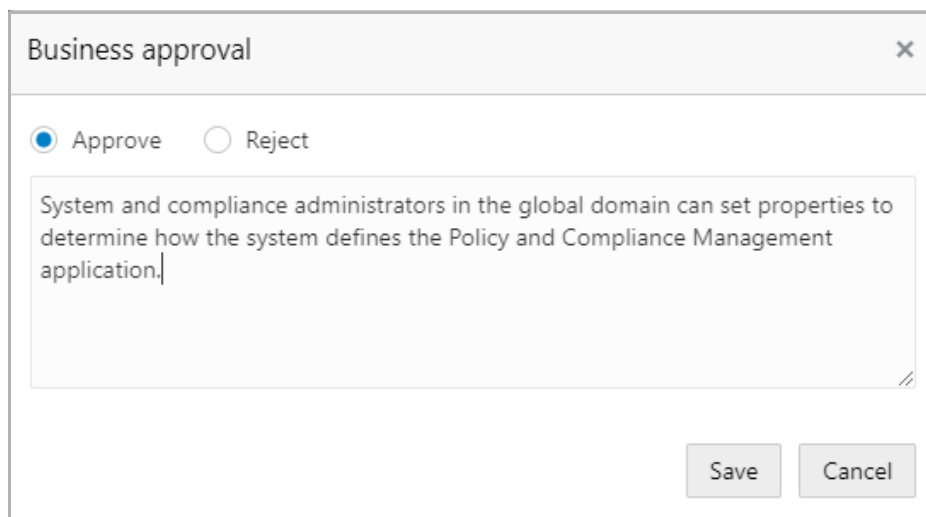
Business approval

×

Approve Reject

System and compliance administrators in the global domain can set properties to determine how the system defines the Policy and Compliance Management application.

Save Cancel